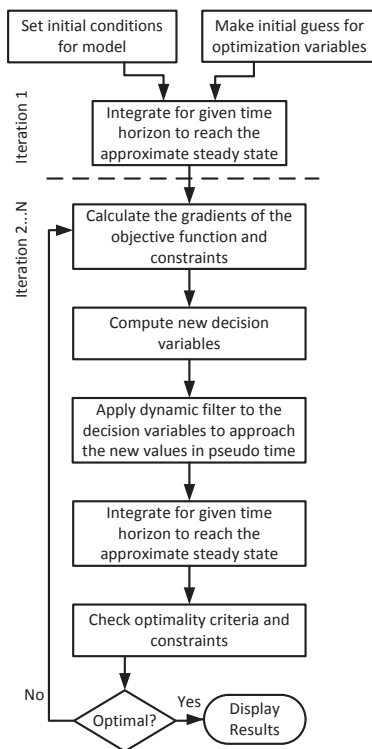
Set initial conditions for model

Make initial guess for optimization variables

Iteration 1

Integrate for given time horizon to reach the approximate steady state

Iteration 2...N

Calculate the gradients of the objective function and constraints

Compute new decision variables

Apply dynamic filter to the decision variables to approach the new values in pseudo time

Integrate for given time horizon to reach the approximate steady state

Check optimality criteria and constraints

No

Optimal?

Yes

Display Results